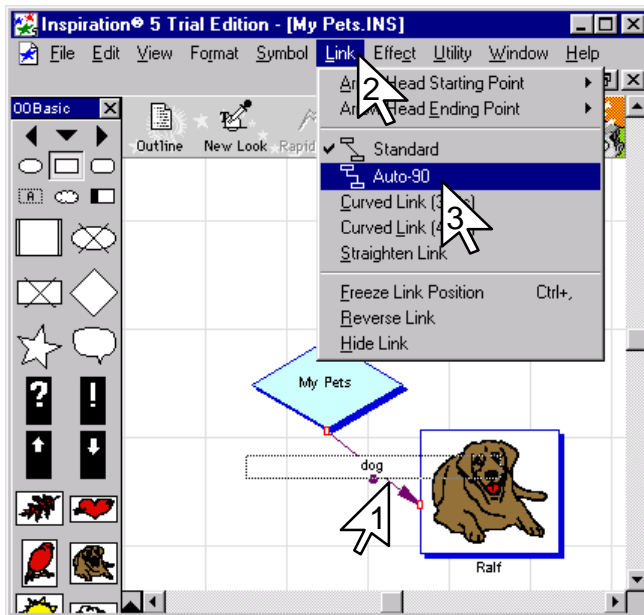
Inspiration® 5 Trial Edition - [My Pets.INS]

File Edit View Format Symbol Link Effect Utility Window Help

00Basic

Outline New Look Rapid

Ar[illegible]head Starting Point
Ar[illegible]head Ending Point
Standard
Auto-90
Curved Link (3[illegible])
Curved Link (4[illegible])
Straighten Link
Freeze Link Position Ctrl+,
Reverse Link
Hide Link

2
3
1

My Pets

dog

Ralf